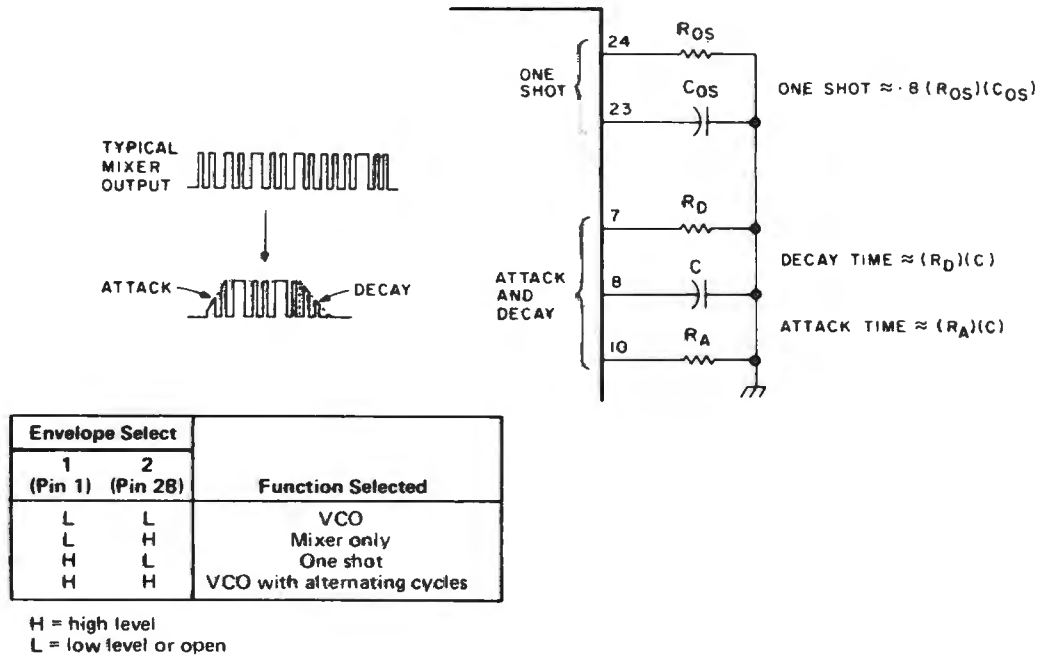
TYPICAL MIXER OUTPUT

ATTACK

DECAY

ONE SHOT

24

$R_{OS}$

$C_{OS}$

23

ONE SHOT $\approx .8 (R_{OS})(C_{OS})$

7

$R_D$

ATTACK AND DECAY

8

C

DECAY TIME $\approx (R_D)(C)$

10

$R_A$

ATTACK TIME $\approx (R_A)(C)$

| Envelope Select 1 (Pin 1) | Envelope Select 2 (Pin 28) | Function Selected |
|---|---|---|
| L | L | VCO |
| L | H | Mixer only |
| H | L | One shot |
| H | H | VCO with alternating cycles |

H = high level
L = low level or open